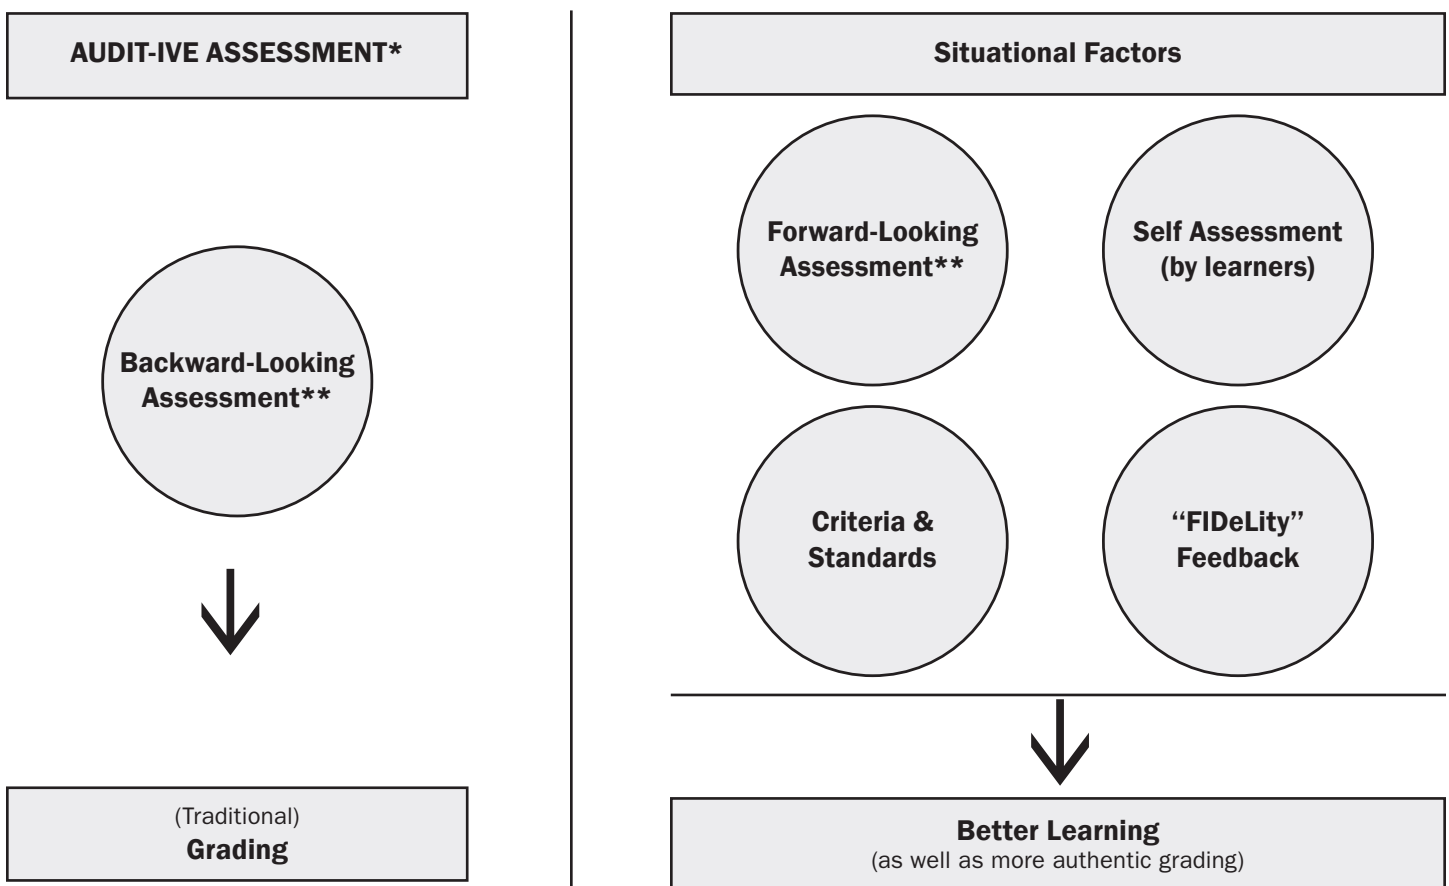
AUDIT-IVE ASSESSMENT*

Backward-Looking Assessment**

(Traditional)
Grading

Situational Factors

Forward-Looking Assessment**

Self Assessment (by learners)

Criteria & Standards

"FIDeLity" Feedback

Better Learning
(as well as more authentic grading)